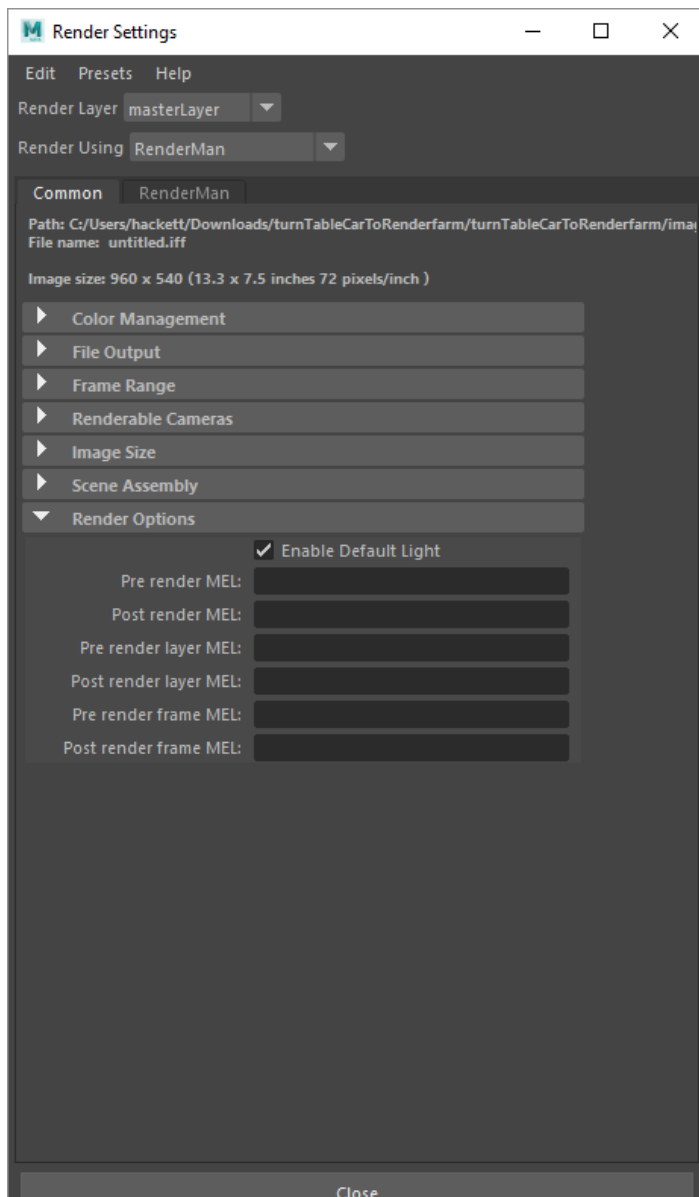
M Render Settings

Edit Presets Help

Render Layer masterLayer

Render Using RenderMan

Common RenderMan

Path: C:/Users/hackett/Downloads/turnTableCarToRenderfarm/turnTableCarToRenderfarm/imag
File name: untitled.iff

Image size: 960 x 540 (13.3 x 7.5 inches 72 pixels/inch )

Color Management
File Output
Frame Range
Renderable Cameras
Image Size
Scene Assembly
Render Options

Enable Default Light
Pre render MEL:
Post render MEL:
Pre render layer MEL:
Post render layer MEL:
Pre render frame MEL:
Post render frame MEL:

Close